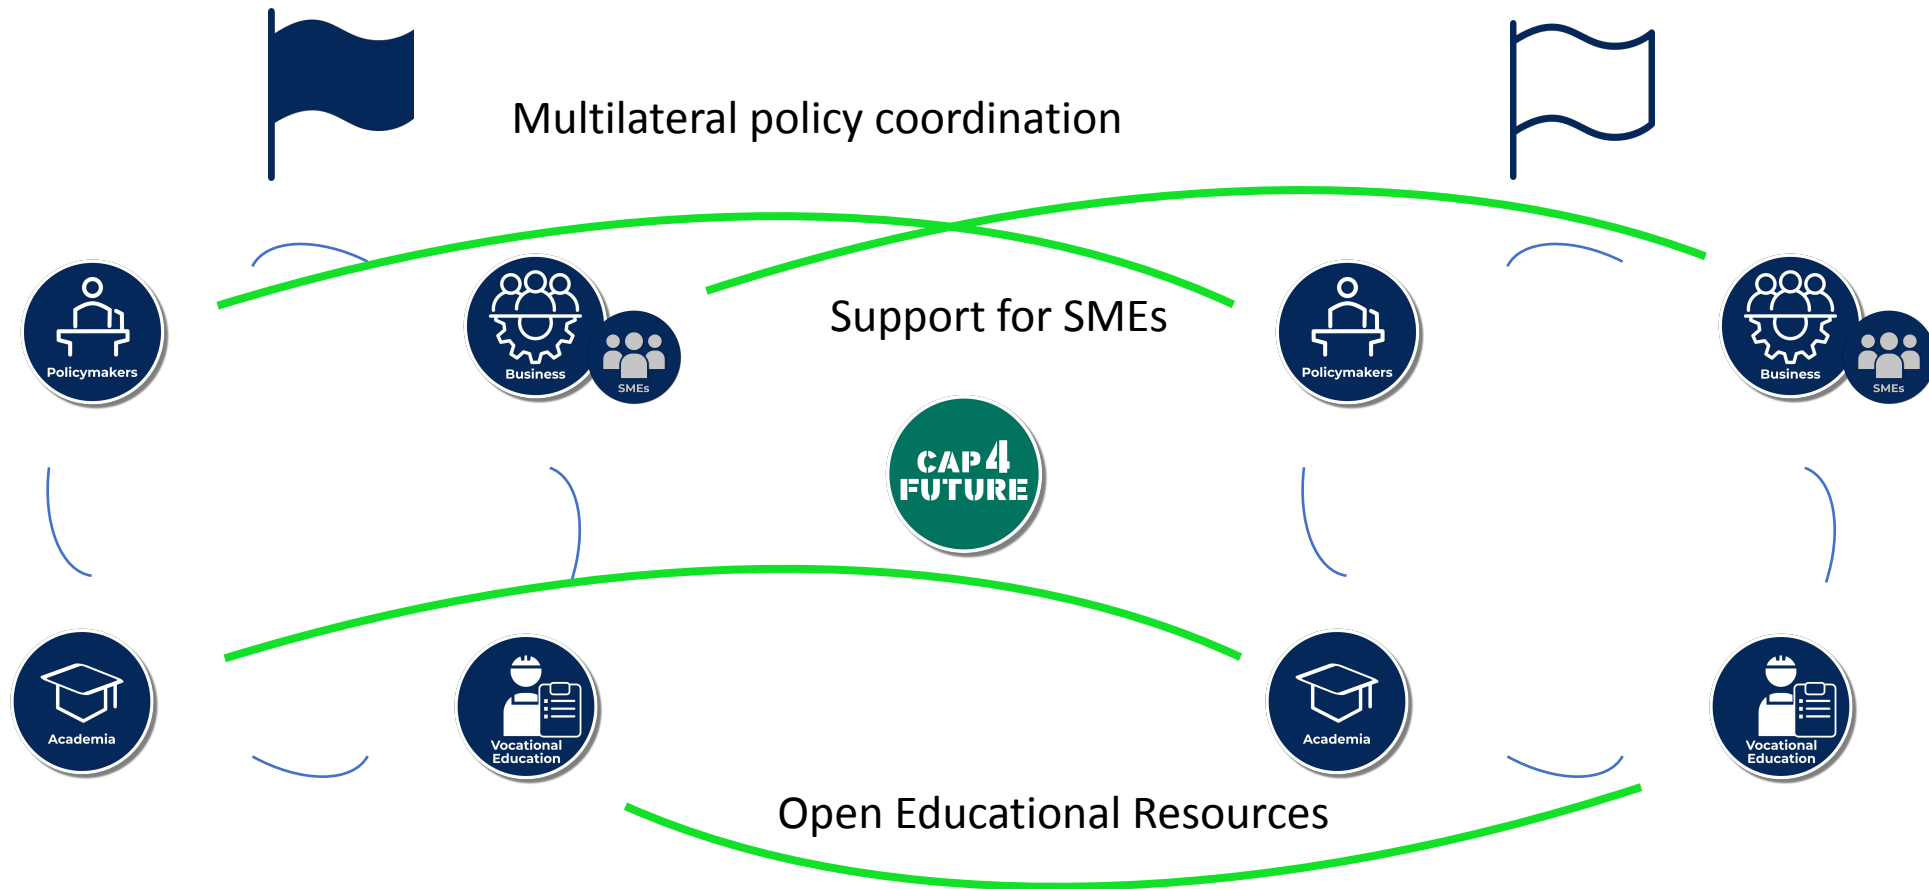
Multilateral policy coordination

Policymakers

Business

SMEs

Support for SMEs

Policymakers

Business

SMEs

CAP4 FUTURE

Academia

Vocational Education

Academia

Vocational Education

Open Educational Resources